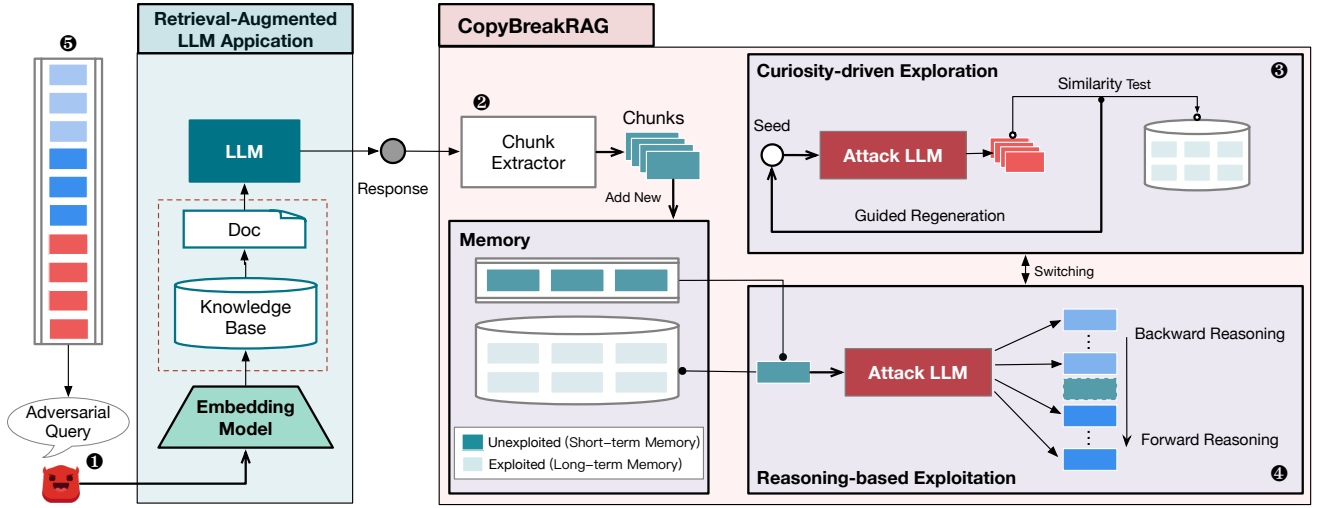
❺

Retrieval-Augmented LLM Appication

LLM

Doc

Knowledge Base

Embedding Model

Adversarial Query

❶

Response

CopyBreakRAG

❷

Chunk Extractor

Chunks

Add New

Memory

Unexploited (Short-term Memory)

Exploited (Long-term Memory)

Curiosity-driven Exploration

❸

Similarity Test

Seed

Attack LLM

Guided Regeneration

Switching

Attack LLM

Backward Reasoning

Forward Reasoning

Reasoning-based Exploitation

❹